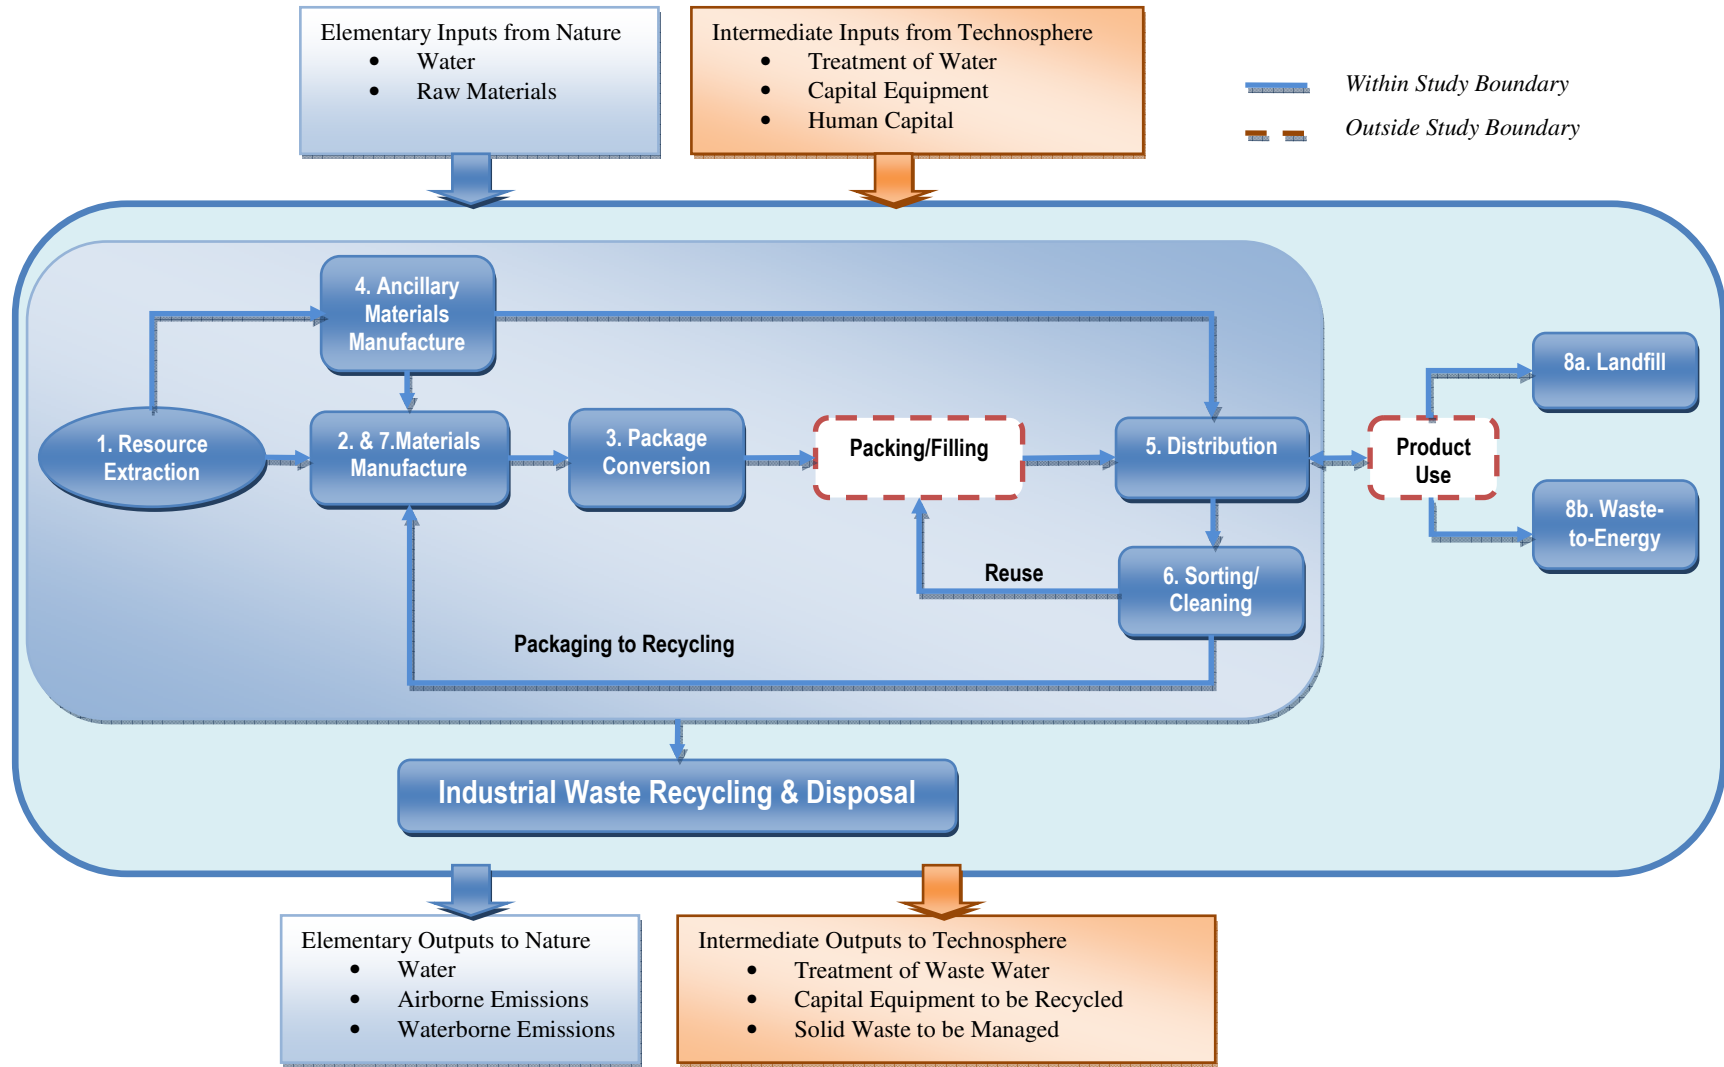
Elementary Inputs from Nature
- Water
- Raw Materials

Intermediate Inputs from Technosphere
- Treatment of Water
- Capital Equipment
- Human Capital

Within Study Boundary
Outside Study Boundary

4. Ancillary Materials Manufacture

1. Resource Extraction

2. & 7.Materials Manufacture

3. Package Conversion

Packing/Filling

5. Distribution

Product Use

8a. Landfill

8b. Waste-to-Energy

Reuse

6. Sorting/ Cleaning

Packaging to Recycling

Industrial Waste Recycling & Disposal

Elementary Outputs to Nature
- Water
- Airborne Emissions
- Waterborne Emissions

Intermediate Outputs to Technosphere
- Treatment of Waste Water
- Capital Equipment to be Recycled
- Solid Waste to be Managed